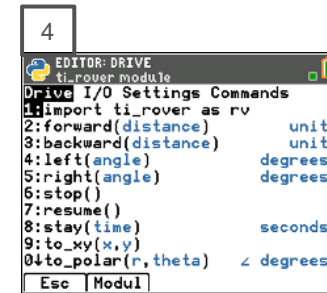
4

EDITOR: DRIVE
ti_rover module

Drive I/O Settings Commands
1:import ti_rover as rv
2:forward(distance) unit
3:backward(distance) unit
4:left(angle) degrees
5:right(angle) degrees
6:stop()
7:resume()
8:stay(time) seconds
9:to_xy(x,y)
0↓to_polar(r,theta) ∠ degrees

Esc Modul